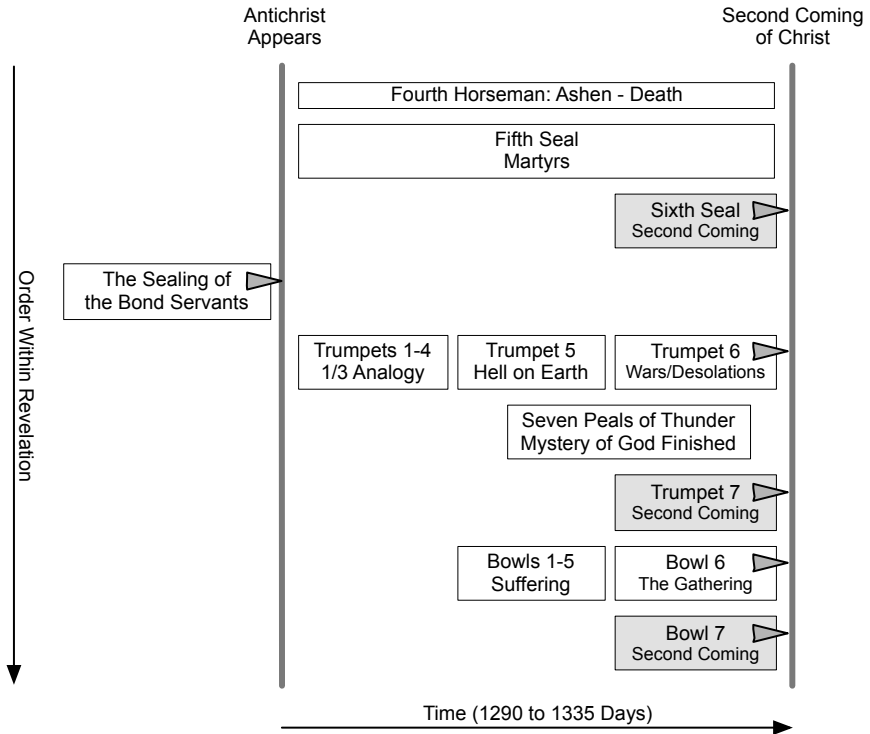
Antichrist Appears

Second Coming of Christ

Order Within Revelation

Fourth Horseman: Ashen - Death

Fifth Seal
Martyrs

Sixth Seal
Second Coming

The Sealing of the Bond Servants

Trumpets 1-4
1/3 Analogy

Trumpet 5
Hell on Earth

Trumpet 6
Wars/Desolations

Seven Peals of Thunder
Mystery of God Finished

Trumpet 7
Second Coming

Bowls 1-5
Suffering

Bowl 6
The Gathering

Bowl 7
Second Coming

Time (1290 to 1335 Days)